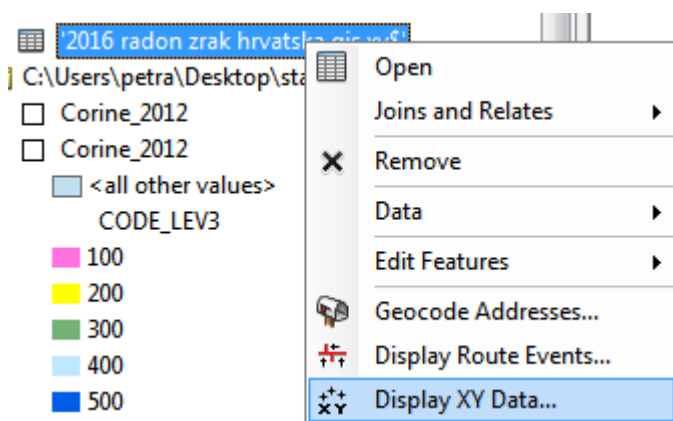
'2016 radon zrak hrvatska gis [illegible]
C:\Users\petra\Desktop\sta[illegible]
Corine_2012
Corine_2012
<all other values>
CODE_LEV3
100
200
300
400
500

Open
Joins and Relates
Remove
Data
Edit Features
Geocode Addresses...
Display Route Events...
Display XY Data...